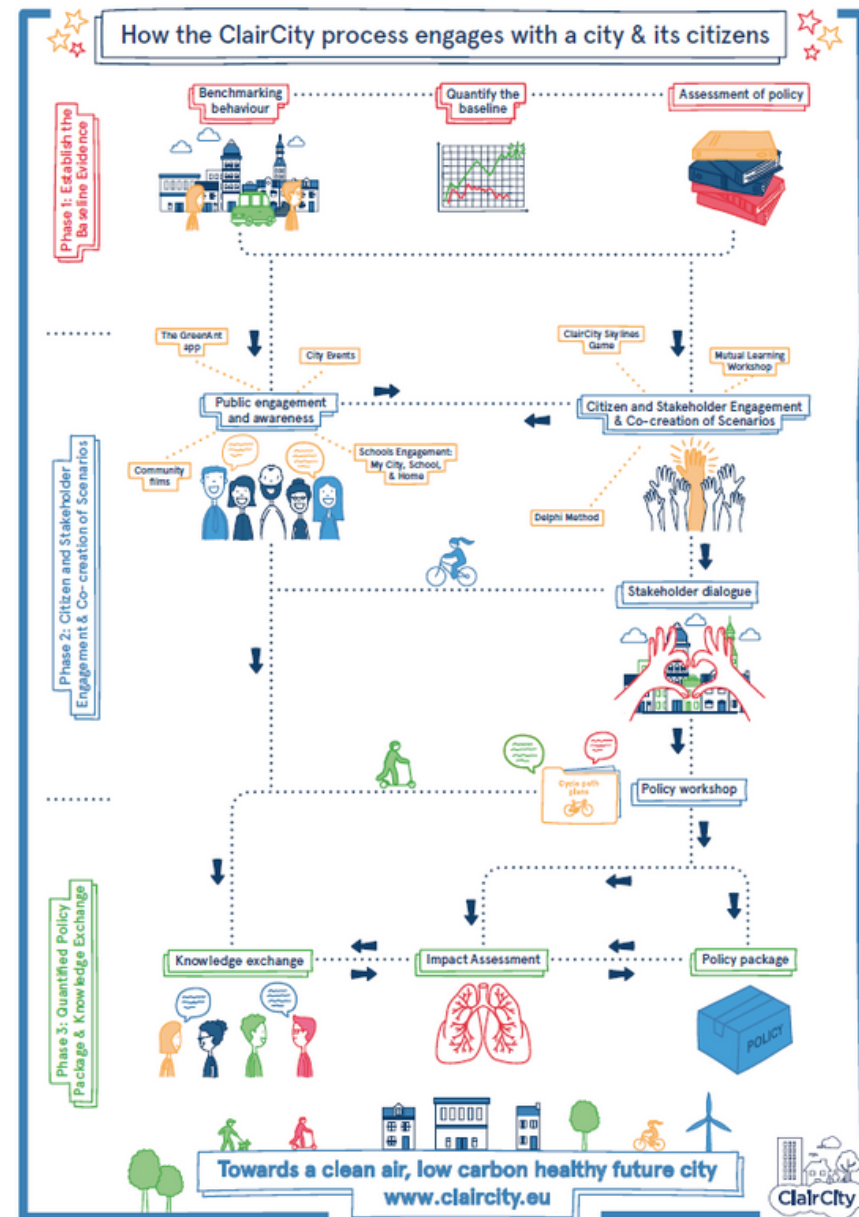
How the ClairCity process engages with a city & its citizens

Phase 1: Establish the Baseline Evidence

Benchmarking behaviour

Quantify the baseline

Assessment of policy

Phase 2: Citizen and Stakeholder Engagement & Co-creation of Scenarios

The GreenAnt app

City Events

Public engagement and awareness

Community films

Schools Engagement: My City, School, & Home

ClairCity Skylines Game

Mutual Learning Workshop

Citizen and Stakeholder Engagement & Co-creation of Scenarios

Delphi Method

Stakeholder dialogue

Cycle path plans

Policy workshop

Phase 3: Quantified Policy Package & Knowledge Exchange

Knowledge exchange

Impact Assessment

Policy package

POLICY

Towards a clean air, low carbon healthy future city
www.claircity.eu

ClairCity